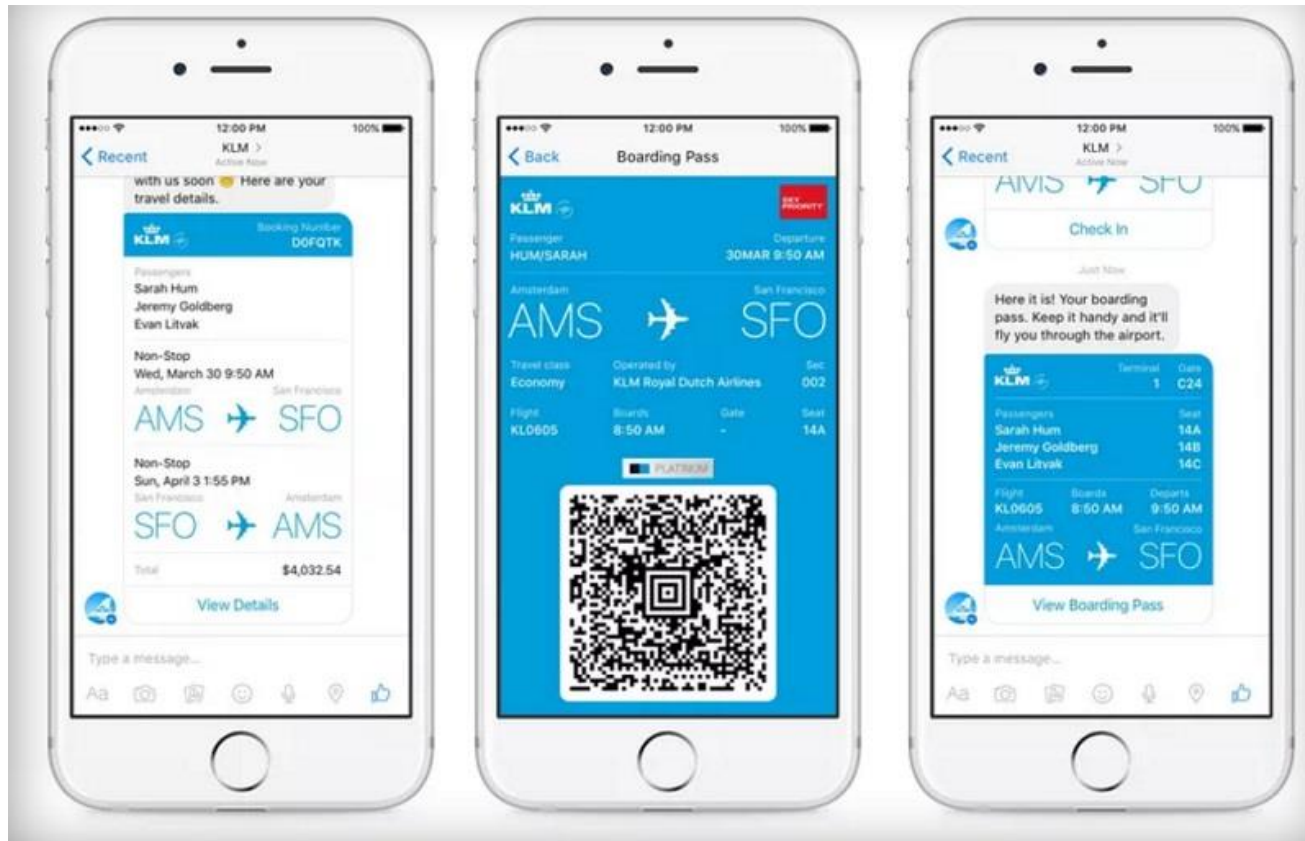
12:00 PM 100%
Recent KLM >
Active Now
with us soon Here are your travel details.
KLM Booking Number D0FQTK
Passengers
Sarah Hum
Jeremy Goldberg
Evan Litvak
Non-Stop
Wed, March 30 9:50 AM
Amsterdam San Francisco
AMS SFO
Non-Stop
Sun, April 3 1:55 PM
San Francisco Amsterdam
SFO AMS
Total $4,032.54
View Details
Type a message...
Aa

12:00 PM 100%
Back Boarding Pass
KLM
SKY PRIORITY
Passenger HUM/SARAH
Departure 30MAR 9:50 AM
Amsterdam San Francisco
AMS SFO
Travel class Economy
Operated by KLM Royal Dutch Airlines
Sec 002
Flight KL0605
Boards 8:50 AM
Gate -
Seat 14A
PLATINUM

12:00 PM 100%
Recent KLM >
Active Now
AMS SFO
Check In
Just Now
Here it is! Your boarding pass. Keep it handy and it'll fly you through the airport.
KLM
Terminal 1
Gate C24
Passengers
Sarah Hum
Jeremy Goldberg
Evan Litvak
Seat
14A
14B
14C
Flight KL0605
Boards 8:50 AM
Departs 9:50 AM
Amsterdam San Francisco
AMS SFO
View Boarding Pass
Type a message...
Aa